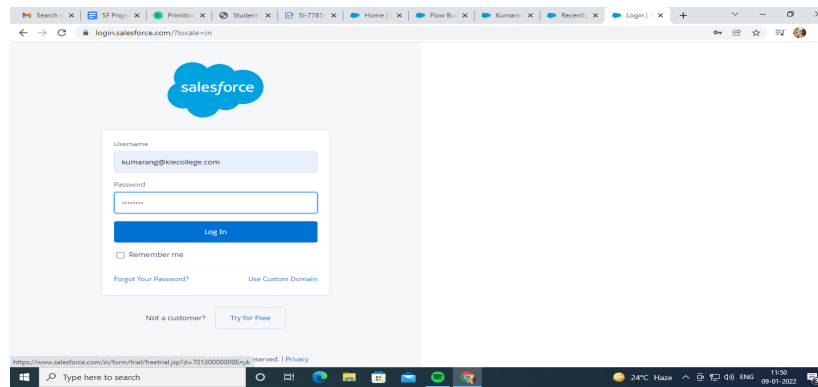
Search | SF Proje | Primitive | Student | SI-7785 | Home | Flow Bu | Kumara | Recentl | Login |

login.salesforce.com/?locale=in

salesforce

Username

kumarang@klecollege.com

Password

••••••••

Log In

Remember me

Forgot Your Password?

Use Custom Domain

Not a customer?

Try for Free

https://www.salesforce.com/in/form/trial/freetrial.jsp?d=70130000000Enyk

eserved. | Privacy

Type here to search

24°C Haze

ENG

11:50
09-01-2022